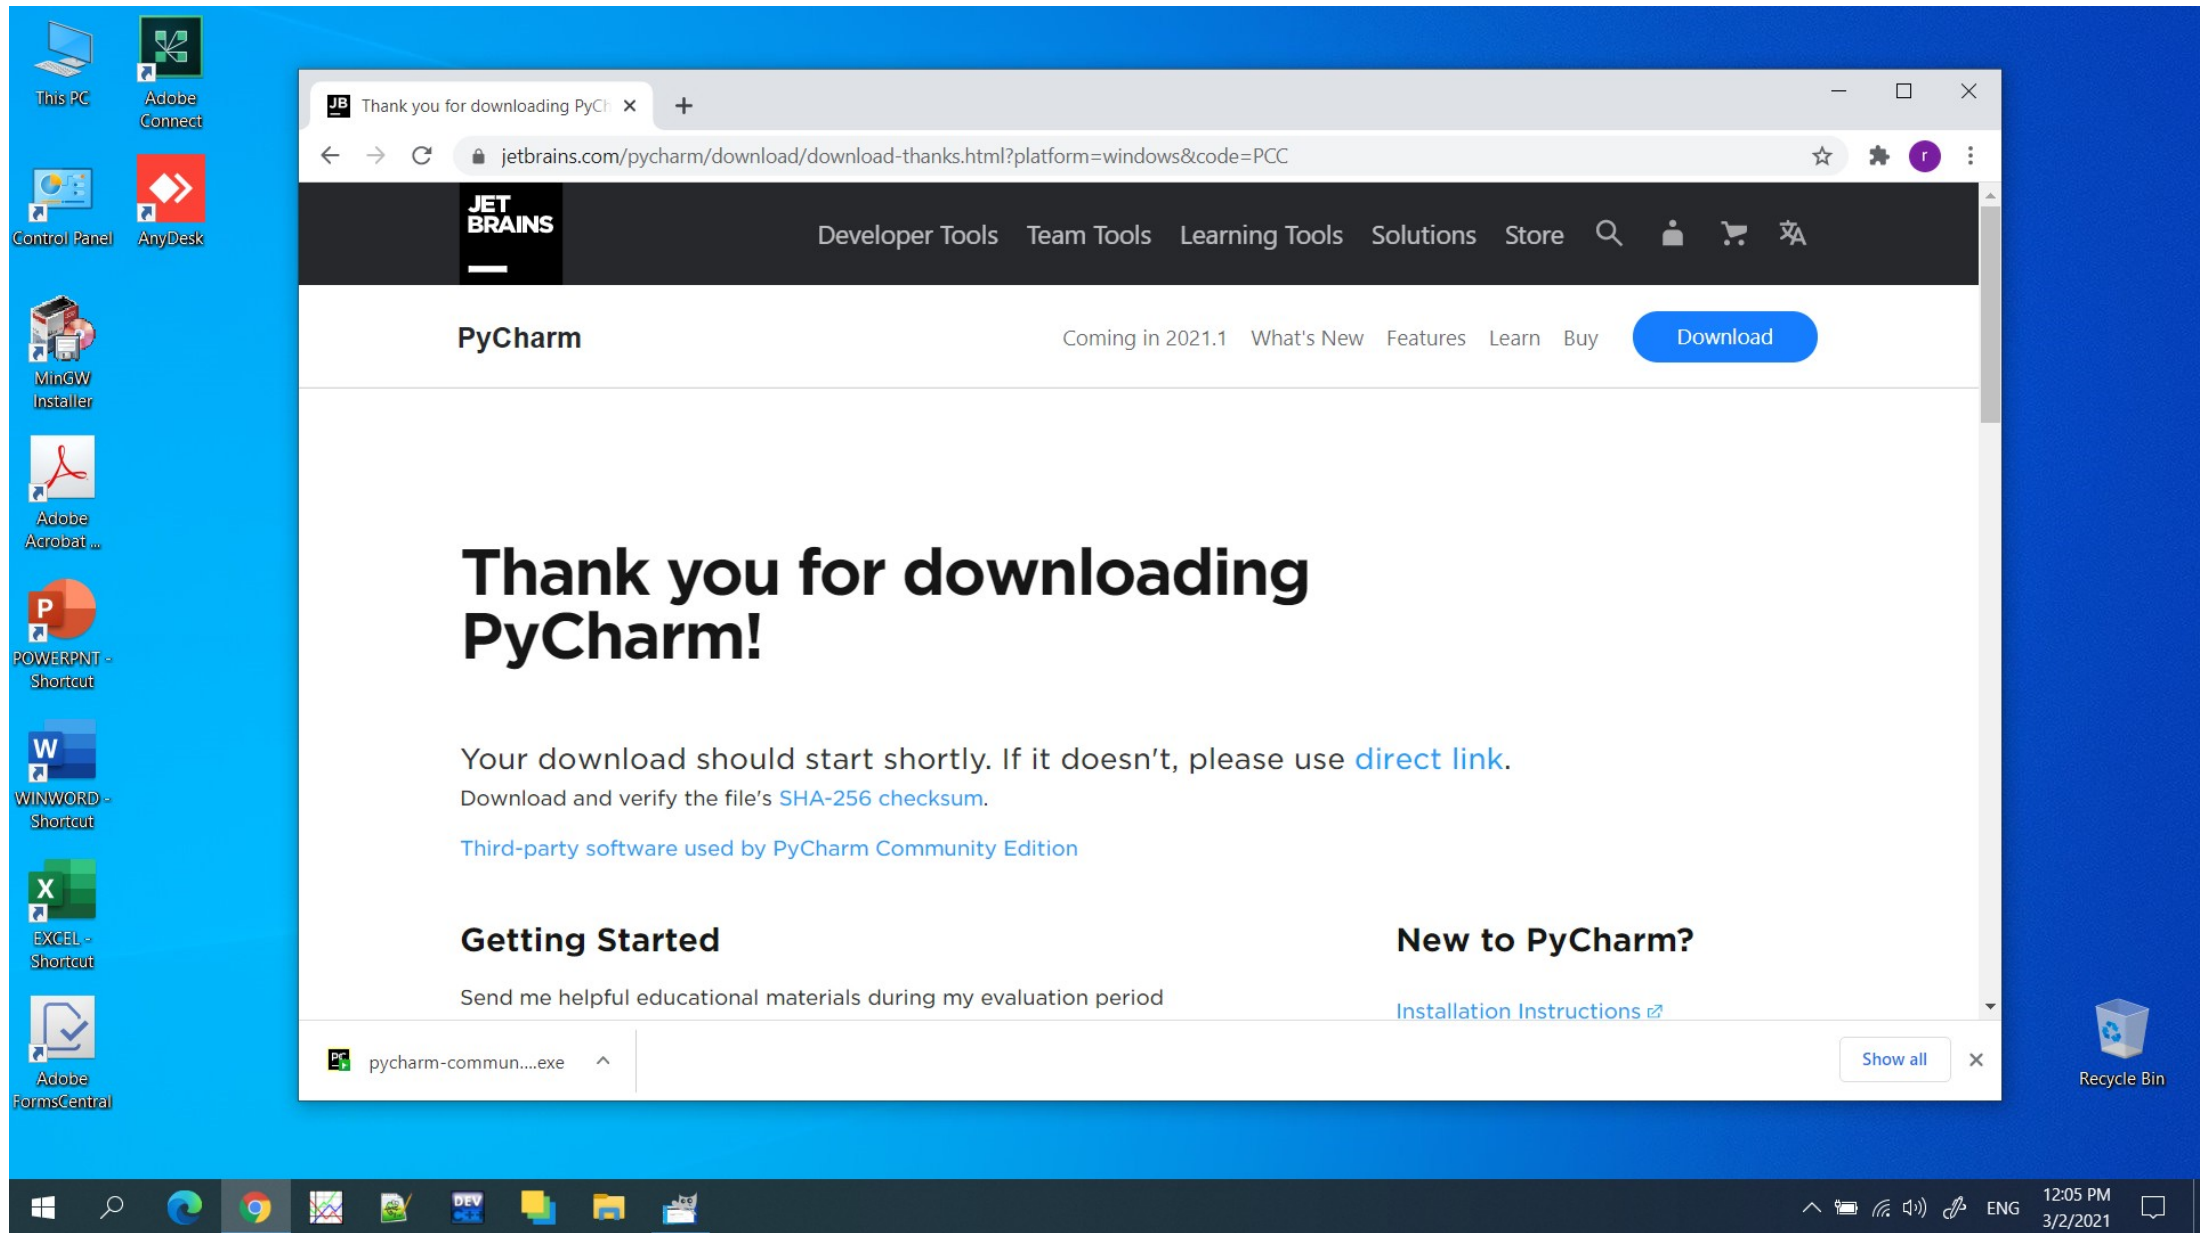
This PC

Adobe Connect

Control Panel

AnyDesk

MinGW Installer

Adobe Acrobat ...

POWERPNT - Shortcut

WINWORD - Shortcut

EXCEL - Shortcut

Adobe FormsCentral

Thank you for downloading PyCh ×

+

jetbrains.com/pycharm/download/download-thanks.html?platform=windows&code=PCC

JET BRAINS

Developer Tools Team Tools Learning Tools Solutions Store

PyCharm

Coming in 2021.1 What's New Features Learn Buy Download

Thank you for downloading PyCharm!

Your download should start shortly. If it doesn't, please use direct link.

Download and verify the file's SHA-256 checksum.

Third-party software used by PyCharm Community Edition

Getting Started

Send me helpful educational materials during my evaluation period

New to PyCharm?

Installation Instructions

pycharm-commun....exe

Show all

Recycle Bin

ENG 12:05 PM 3/2/2021